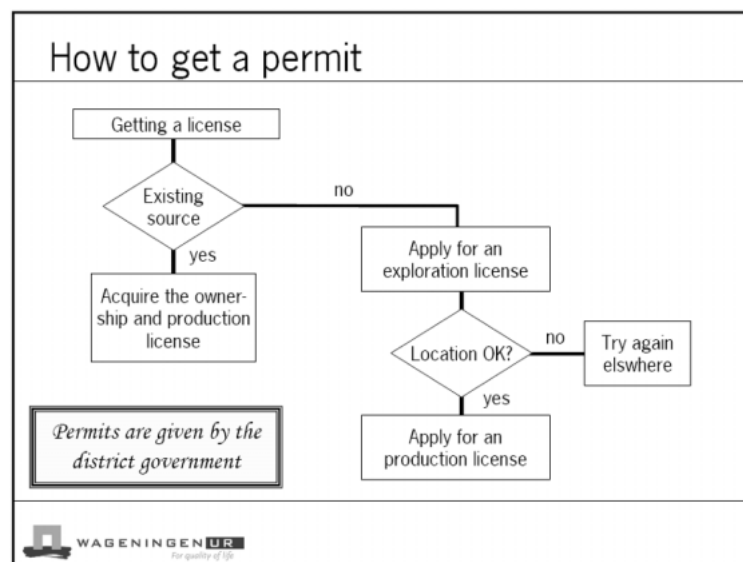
How to get a permit

Getting a license

Existing source

no

yes

Acquire the ownership and production license

Apply for an exploration license

Location OK?

no

Try again elswhere

yes

Apply for an production license

Permits are given by the district government

WAGENINGEN UR
For quality of life